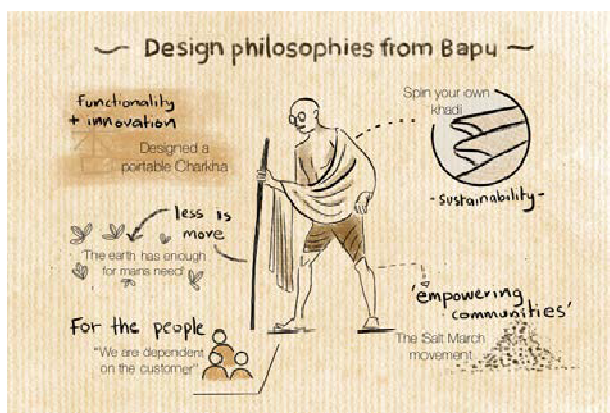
~ Design philosophies from Bapu ~

functionality + innovation

Designed a portable Charkha

Spin your own khadi

- sustainability -

less is move

"The earth has enough for mans need"

'empowering communities'

The Salt March movement

For the people

"We are dependent on the customer"